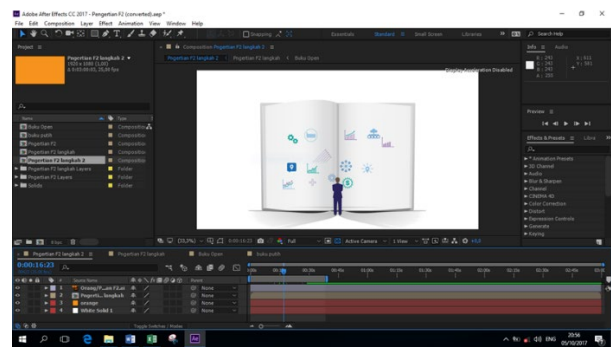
Adobe After Effects CC 2017 - Pengertian F2 (converted).aep *

File Edit Composition Layer Effect Animation View Window Help

Snapping

Essentials Standard Small Screen Libraries

Search Help

Project

Composition Pengertian F2 langkah 2

Pengertian F2 langkah 2 Pengertian F2 langkah Buku Open

Pengertian F2 langkah 2
1920 x 1080 (1,00)
Δ 0;00;30;00, 29,97 fps

Display Acceleration Disabled

Info Audio

Name Type

Buku Open Composition
buku.psd Composition
Pengertian F2 Composition
Pengertian F2 langkah Composition
Pengertian F2 langkah 2 Composition
Pengertian F2 langkah Layers Folder
Pengertian F2 Layers Folder
Solids Folder

Preview

Effects & Presets Libraries

* Animation Presets
3D Channel
Audio
Blur & Sharpen
Channel
CINEMA 4D
Color Correction
Distort
Expression Controls
Generate
Keying

8 bpc

(70,2%) 0;00;16;23 Full Active Camera 1 View +0,0

Pengertian F2 langkah 2 Pengertian F2 langkah Buku Open

0;00;16;23

Source Name Parent

1 Orang/P...an F2.ai None
2 Pengerti... langkah None
3 orange None
4 White Solid 1 None

Toggle Switches / Modes

ENG 20:56 05/10/2017